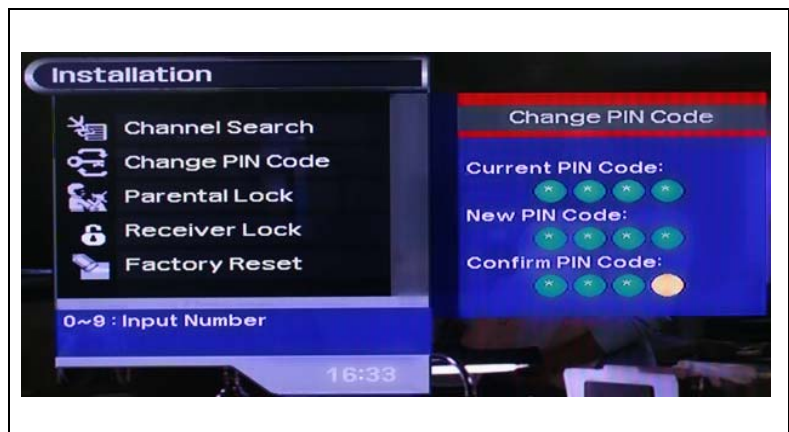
Installation

Channel Search
Change PIN Code
Parental Lock
Receiver Lock
Factory Reset

0~9 : Input Number

16:33

Change PIN Code

Current PIN Code:
* * * *
New PIN Code:
* * * *
Confirm PIN Code:
* * *